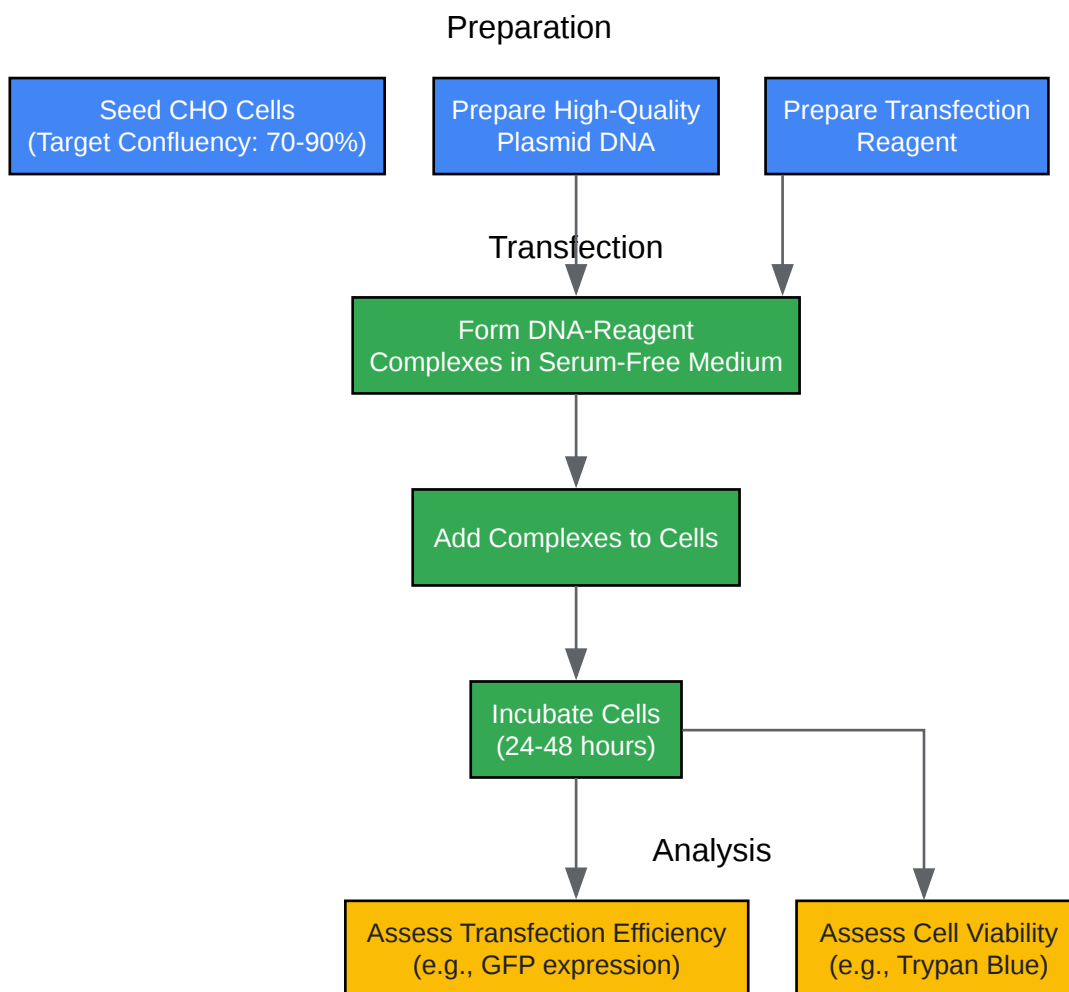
Preparation

Seed CHO Cells (Target Confluency: 70-90%)

Prepare High-Quality Plasmid DNA

Prepare Transfection Reagent

Transfection

Form DNA-Reagent Complexes in Serum-Free Medium

Add Complexes to Cells

Incubate Cells (24-48 hours)

Analysis

Assess Transfection Efficiency (e.g., GFP expression)

Assess Cell Viability (e.g., Trypan Blue)